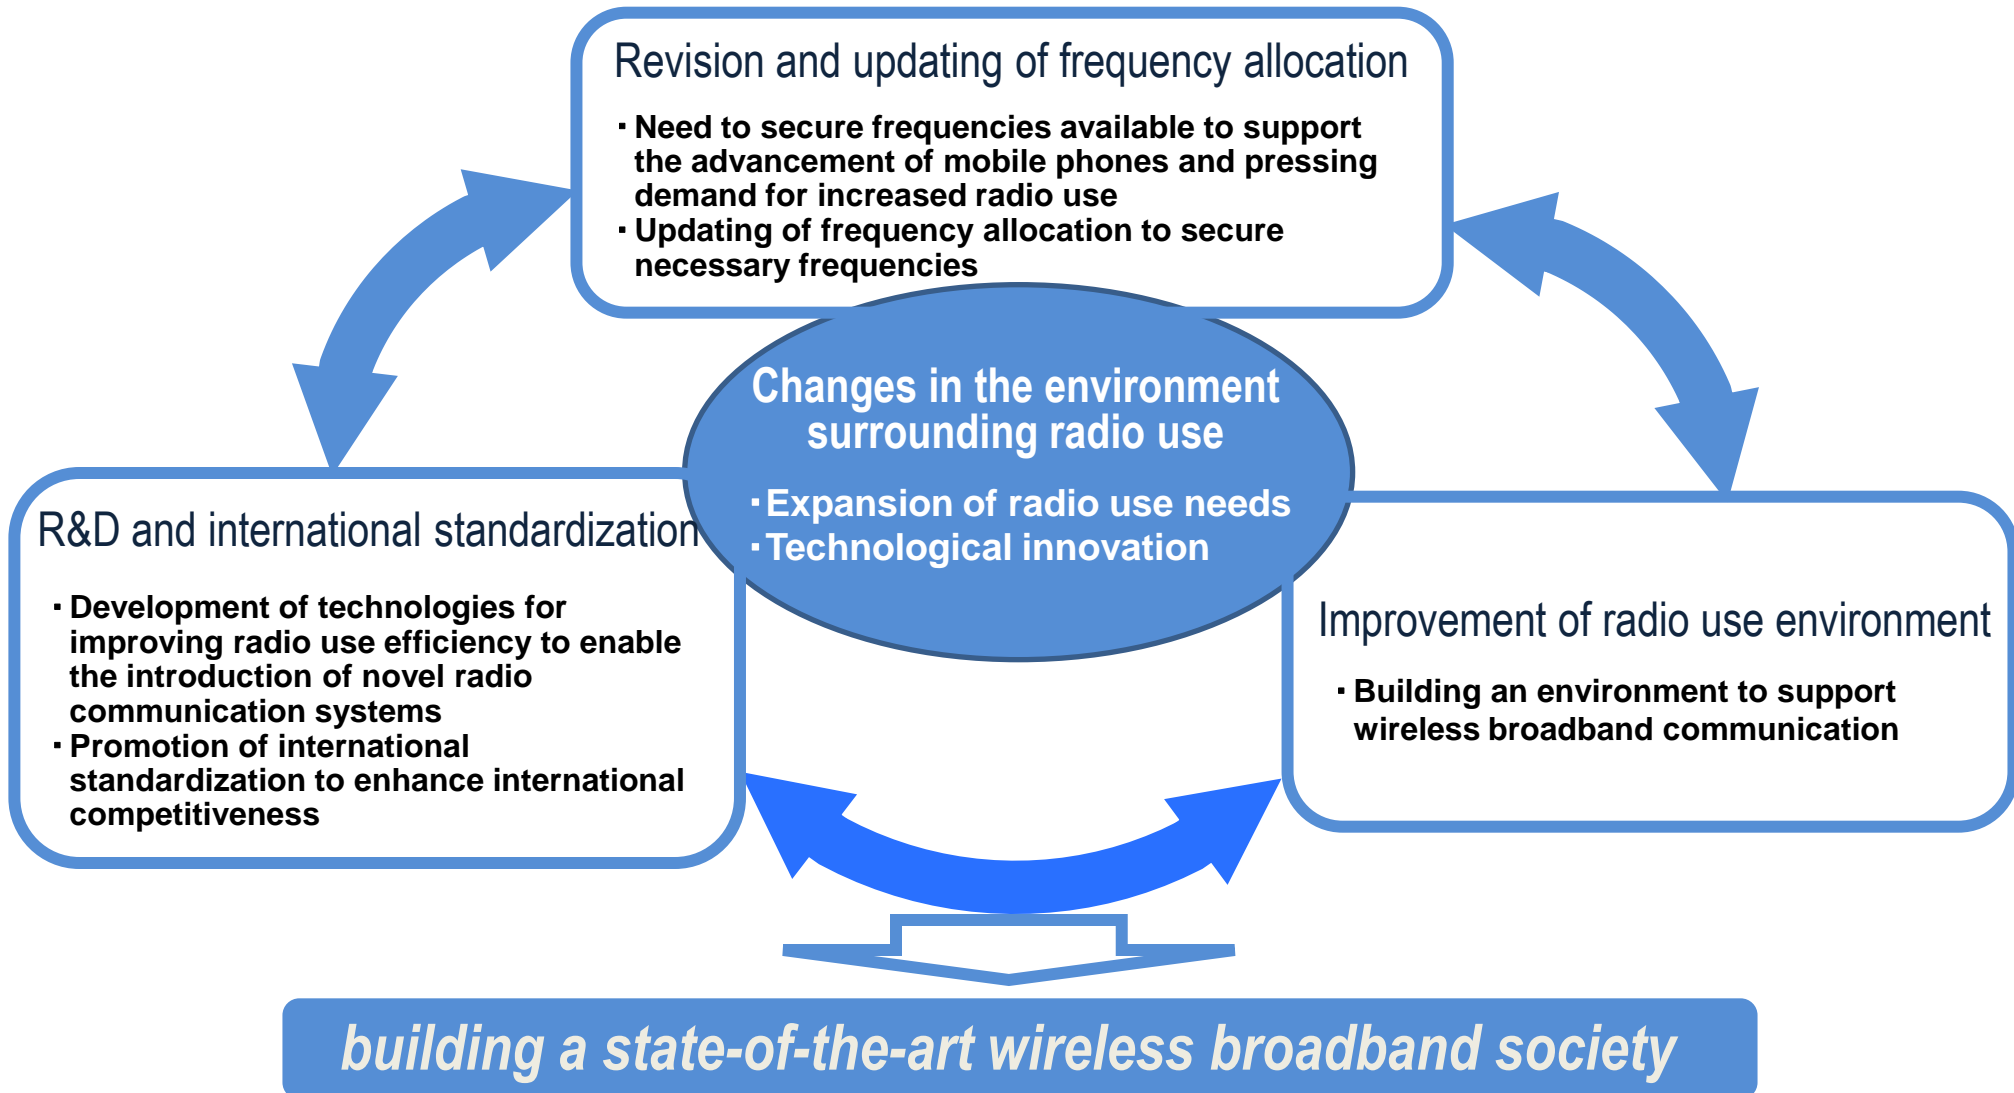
Revision and updating of frequency allocation

・Need to secure frequencies available to support the advancement of mobile phones and pressing demand for increased radio use
・Updating of frequency allocation to secure necessary frequencies

Changes in the environment surrounding radio use

・Expansion of radio use needs
・Technological innovation

R&D and international standardization

・Development of technologies for improving radio use efficiency to enable the introduction of novel radio communication systems
・Promotion of international standardization to enhance international competitiveness

Improvement of radio use environment

・Building an environment to support wireless broadband communication

building a state-of-the-art wireless broadband society